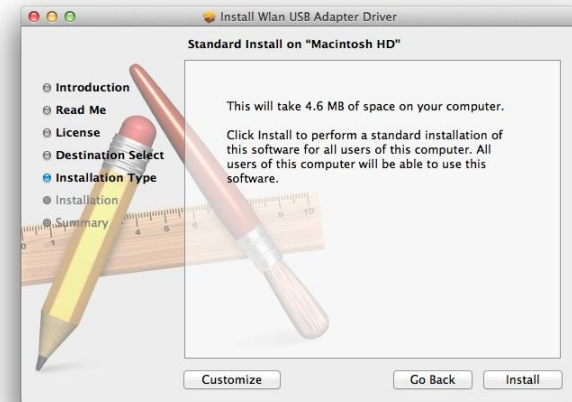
Install Wlan USB Adapter Driver

Standard Install on "Macintosh HD"

Introduction
Read Me
License
Destination Select
Installation Type
Installation
Summary

This will take 4.6 MB of space on your computer.

Click Install to perform a standard installation of this software for all users of this computer. All users of this computer will be able to use this software.

Customize
Go Back
Install